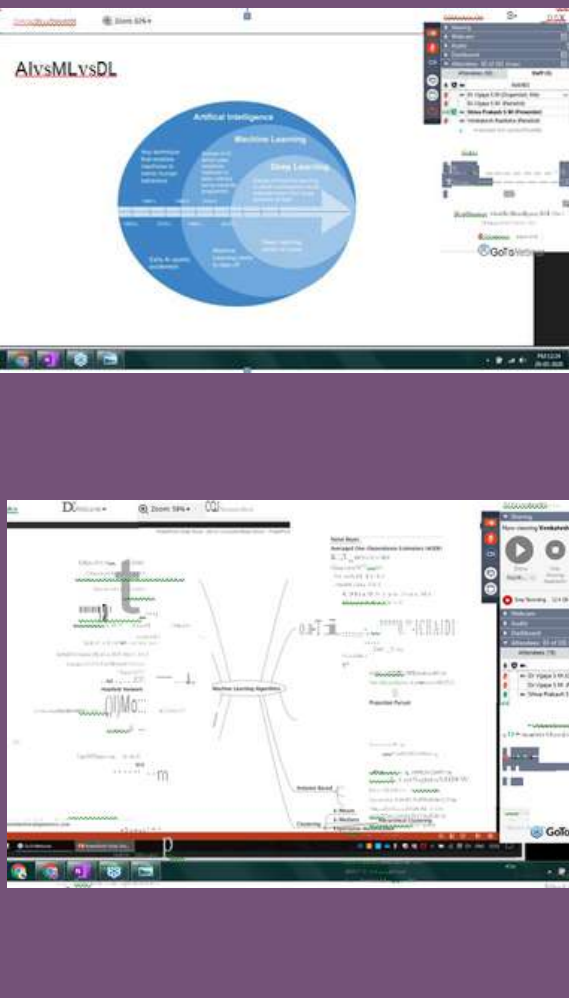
Zoom 59%

AIvsMLvsDL

Artificial Intelligence

Machine Learning

Deep Learning

Early AI stirred excitement

Machine Learning starts to take off

Deep Learning breakthroughs drive AI boom

GoToWebinar

Zoom 59%

Machine Learning Algorithms

Hopfield Network

Instance Based

Clustering

Projection Pursuit

Hierarchical Clustering

k-Means

k-Medians

Stop Showing

Attendees (16)

Dr Vijaya S M

Shiva Prakash S M

GoTo